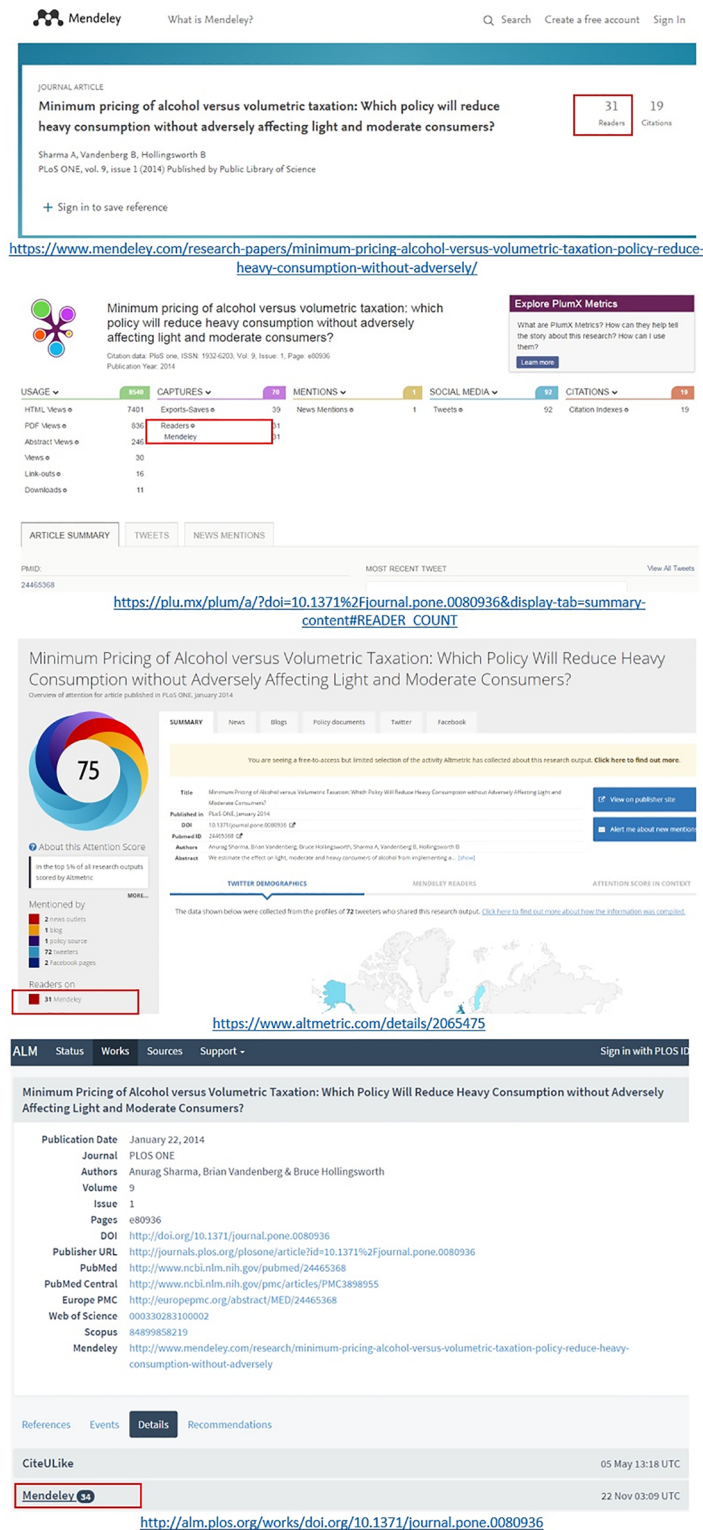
Mendeley What is Mendeley? Search Create a free account Sign In

JOURNAL ARTICLE

Minimum pricing of alcohol versus volumetric taxation: Which policy will reduce heavy consumption without adversely affecting light and moderate consumers?

31 Readers 19 Citations

Sharma A, Vandenberg B, Hollingsworth B

PLoS ONE, vol. 9, issue 1 (2014) Published by Public Library of Science

+ Sign in to save reference

https://www.mendeley.com/research-papers/minimum-pricing-alcohol-versus-volumetric-taxation-policy-reduce-heavy-consumption-without-adversely/

Minimum pricing of alcohol versus volumetric taxation: which policy will reduce heavy consumption without adversely affecting light and moderate consumers?

Citation data: PloS one, ISSN: 1932-6203, Vol. 9, Issue: 1, Page: e80936

Publication Year: 2014

Explore PlumX Metrics

What are PlumX Metrics? How can they help tell the story about this research? How can I use them?

Learn more

| USAGE 8540 | | CAPTURES 70 | | MENTIONS 1 | | SOCIAL MEDIA 92 | | CITATIONS 19 | |
|---|---|---|---|---|---|---|---|---|---|
| HTML Views | 7401 | Exports-Saves | 39 | News Mentions | 1 | Tweets | 92 | Citation Indexes | 19 |
| PDF Views | 836 | Readers | 31 | | | | | | |
| Abstract Views | 246 | Mendeley | 31 | | | | | | |
| Views | 30 | | | | | | | | |
| Link-outs | 16 | | | | | | | | |
| Downloads | 11 | | | | | | | | |

ARTICLE SUMMARY TWEETS NEWS MENTIONS

PMID:

24465368

MOST RECENT TWEET

View All Tweets

https://plu.mx/plum/a/?doi=10.1371%2Fjournal.pone.0080936&display-tab=summary-content#READER_COUNT

Minimum Pricing of Alcohol versus Volumetric Taxation: Which Policy Will Reduce Heavy Consumption without Adversely Affecting Light and Moderate Consumers?

Overview of attention for article published in PLoS ONE, January 2014

SUMMARY News Blogs Policy documents Twitter Facebook

75

You are seeing a free-to-access but limited selection of the activity Altmetric has collected about this research output. Click here to find out more.

Title Minimum Pricing of Alcohol versus Volumetric Taxation: Which Policy Will Reduce Heavy Consumption without Adversely Affecting Light and Moderate Consumers?

Published in PLoS ONE, January 2014

DOI 10.1371/journal.pone.0080936

Pubmed ID 24465368

Authors Anurag Sharma, Brian Vandenberg, Bruce Hollingsworth, Sharma A, Vandenberg B, Hollingsworth B

Abstract We estimate the effect on light, moderate and heavy consumers of alcohol from implementing a... [show]

View on publisher site

Alert me about new mentions

About this Attention Score

In the top 5% of all research outputs scored by Altmetric

MORE...

TWITTER DEMOGRAPHICS MENDELEY READERS ATTENTION SCORE IN CONTEXT

The data shown below were collected from the profiles of 72 tweeters who shared this research output. Click here to find out more about how the information was compiled.

Mentioned by

2 news outlets
1 blog
1 policy source
72 tweeters
2 Facebook pages

Readers on

31 Mendeley

https://www.altmetric.com/details/2065475

ALM Status Works Sources Support Sign in with PLOS ID

Minimum Pricing of Alcohol versus Volumetric Taxation: Which Policy Will Reduce Heavy Consumption without Adversely Affecting Light and Moderate Consumers?

Publication Date January 22, 2014
Journal PLOS ONE
Authors Anurag Sharma, Brian Vandenberg & Bruce Hollingsworth
Volume 9
Issue 1
Pages e80936
DOI http://doi.org/10.1371/journal.pone.0080936
Publisher URL http://journals.plos.org/plosone/article?id=10.1371%2Fjournal.pone.0080936
PubMed http://www.ncbi.nlm.nih.gov/pubmed/24465368
PubMed Central http://www.ncbi.nlm.nih.gov/pmc/articles/PMC3898955
Europe PMC http://europepmc.org/abstract/MED/24465368
Web of Science 000330283100002
Scopus 84899858219
Mendeley http://www.mendeley.com/research/minimum-pricing-alcohol-versus-volumetric-taxation-policy-reduce-heavy-consumption-without-adversely

References Events Details Recommendations

CiteULike 05 May 13:18 UTC

Mendeley 34 22 Nov 03:09 UTC

http://alm.plos.org/works/doi.org/10.1371/journal.pone.0080936